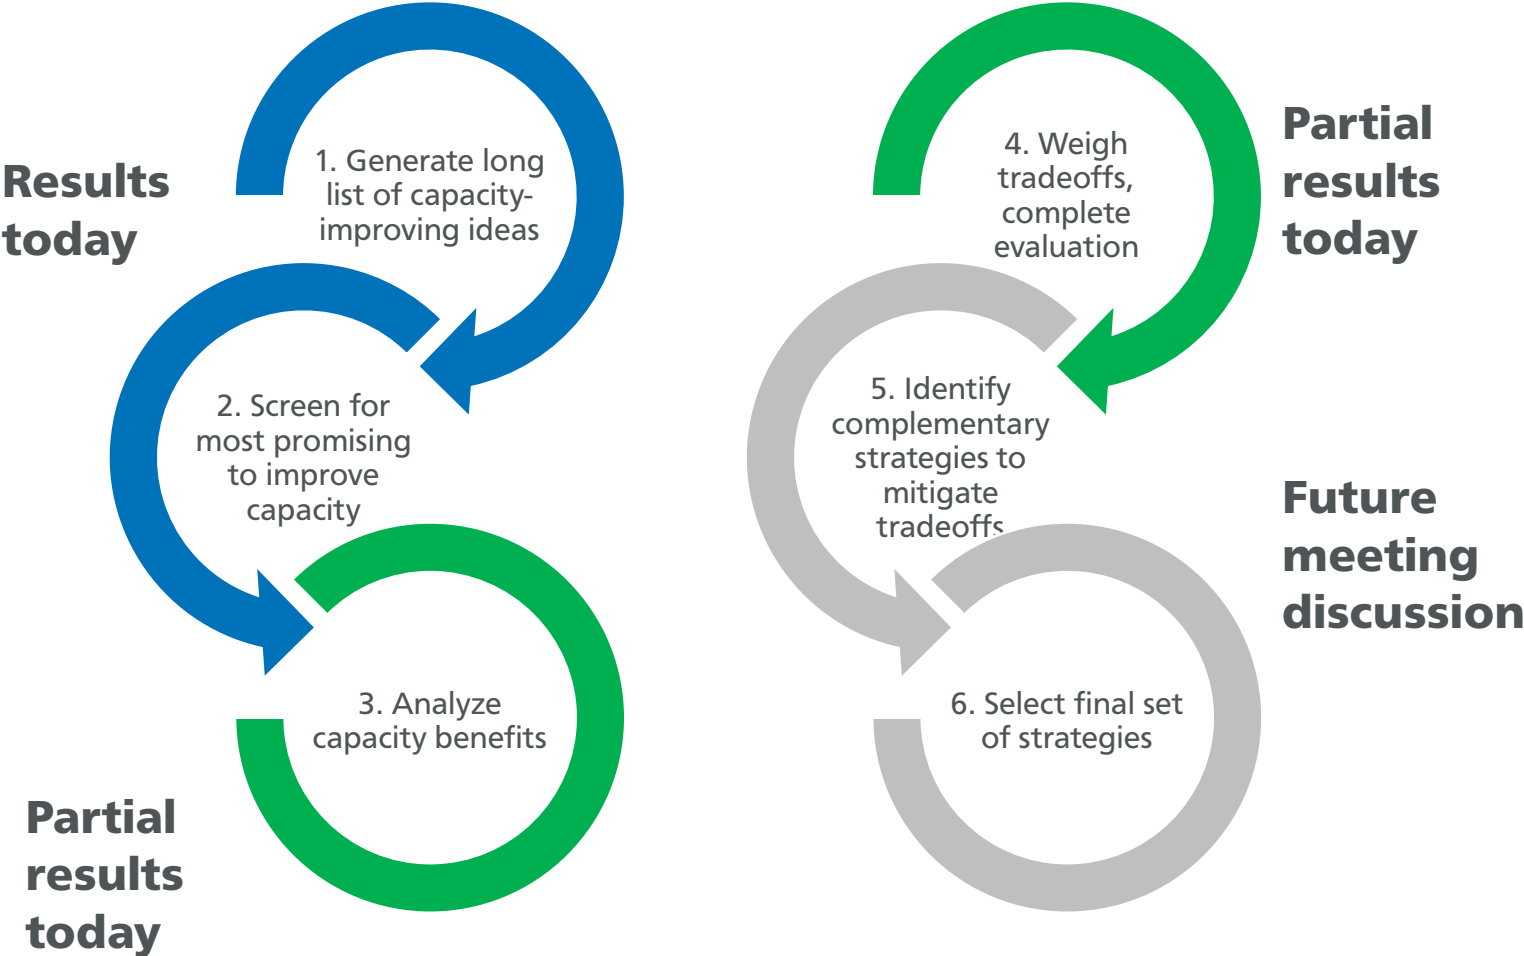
Results today

1. Generate long list of capacity-improving ideas

2. Screen for most promising to improve capacity

3. Analyze capacity benefits

Partial results today

4. Weigh tradeoffs, complete evaluation

Partial results today

5. Identify complementary strategies to mitigate tradeoffs

Future meeting discussion

6. Select final set of strategies